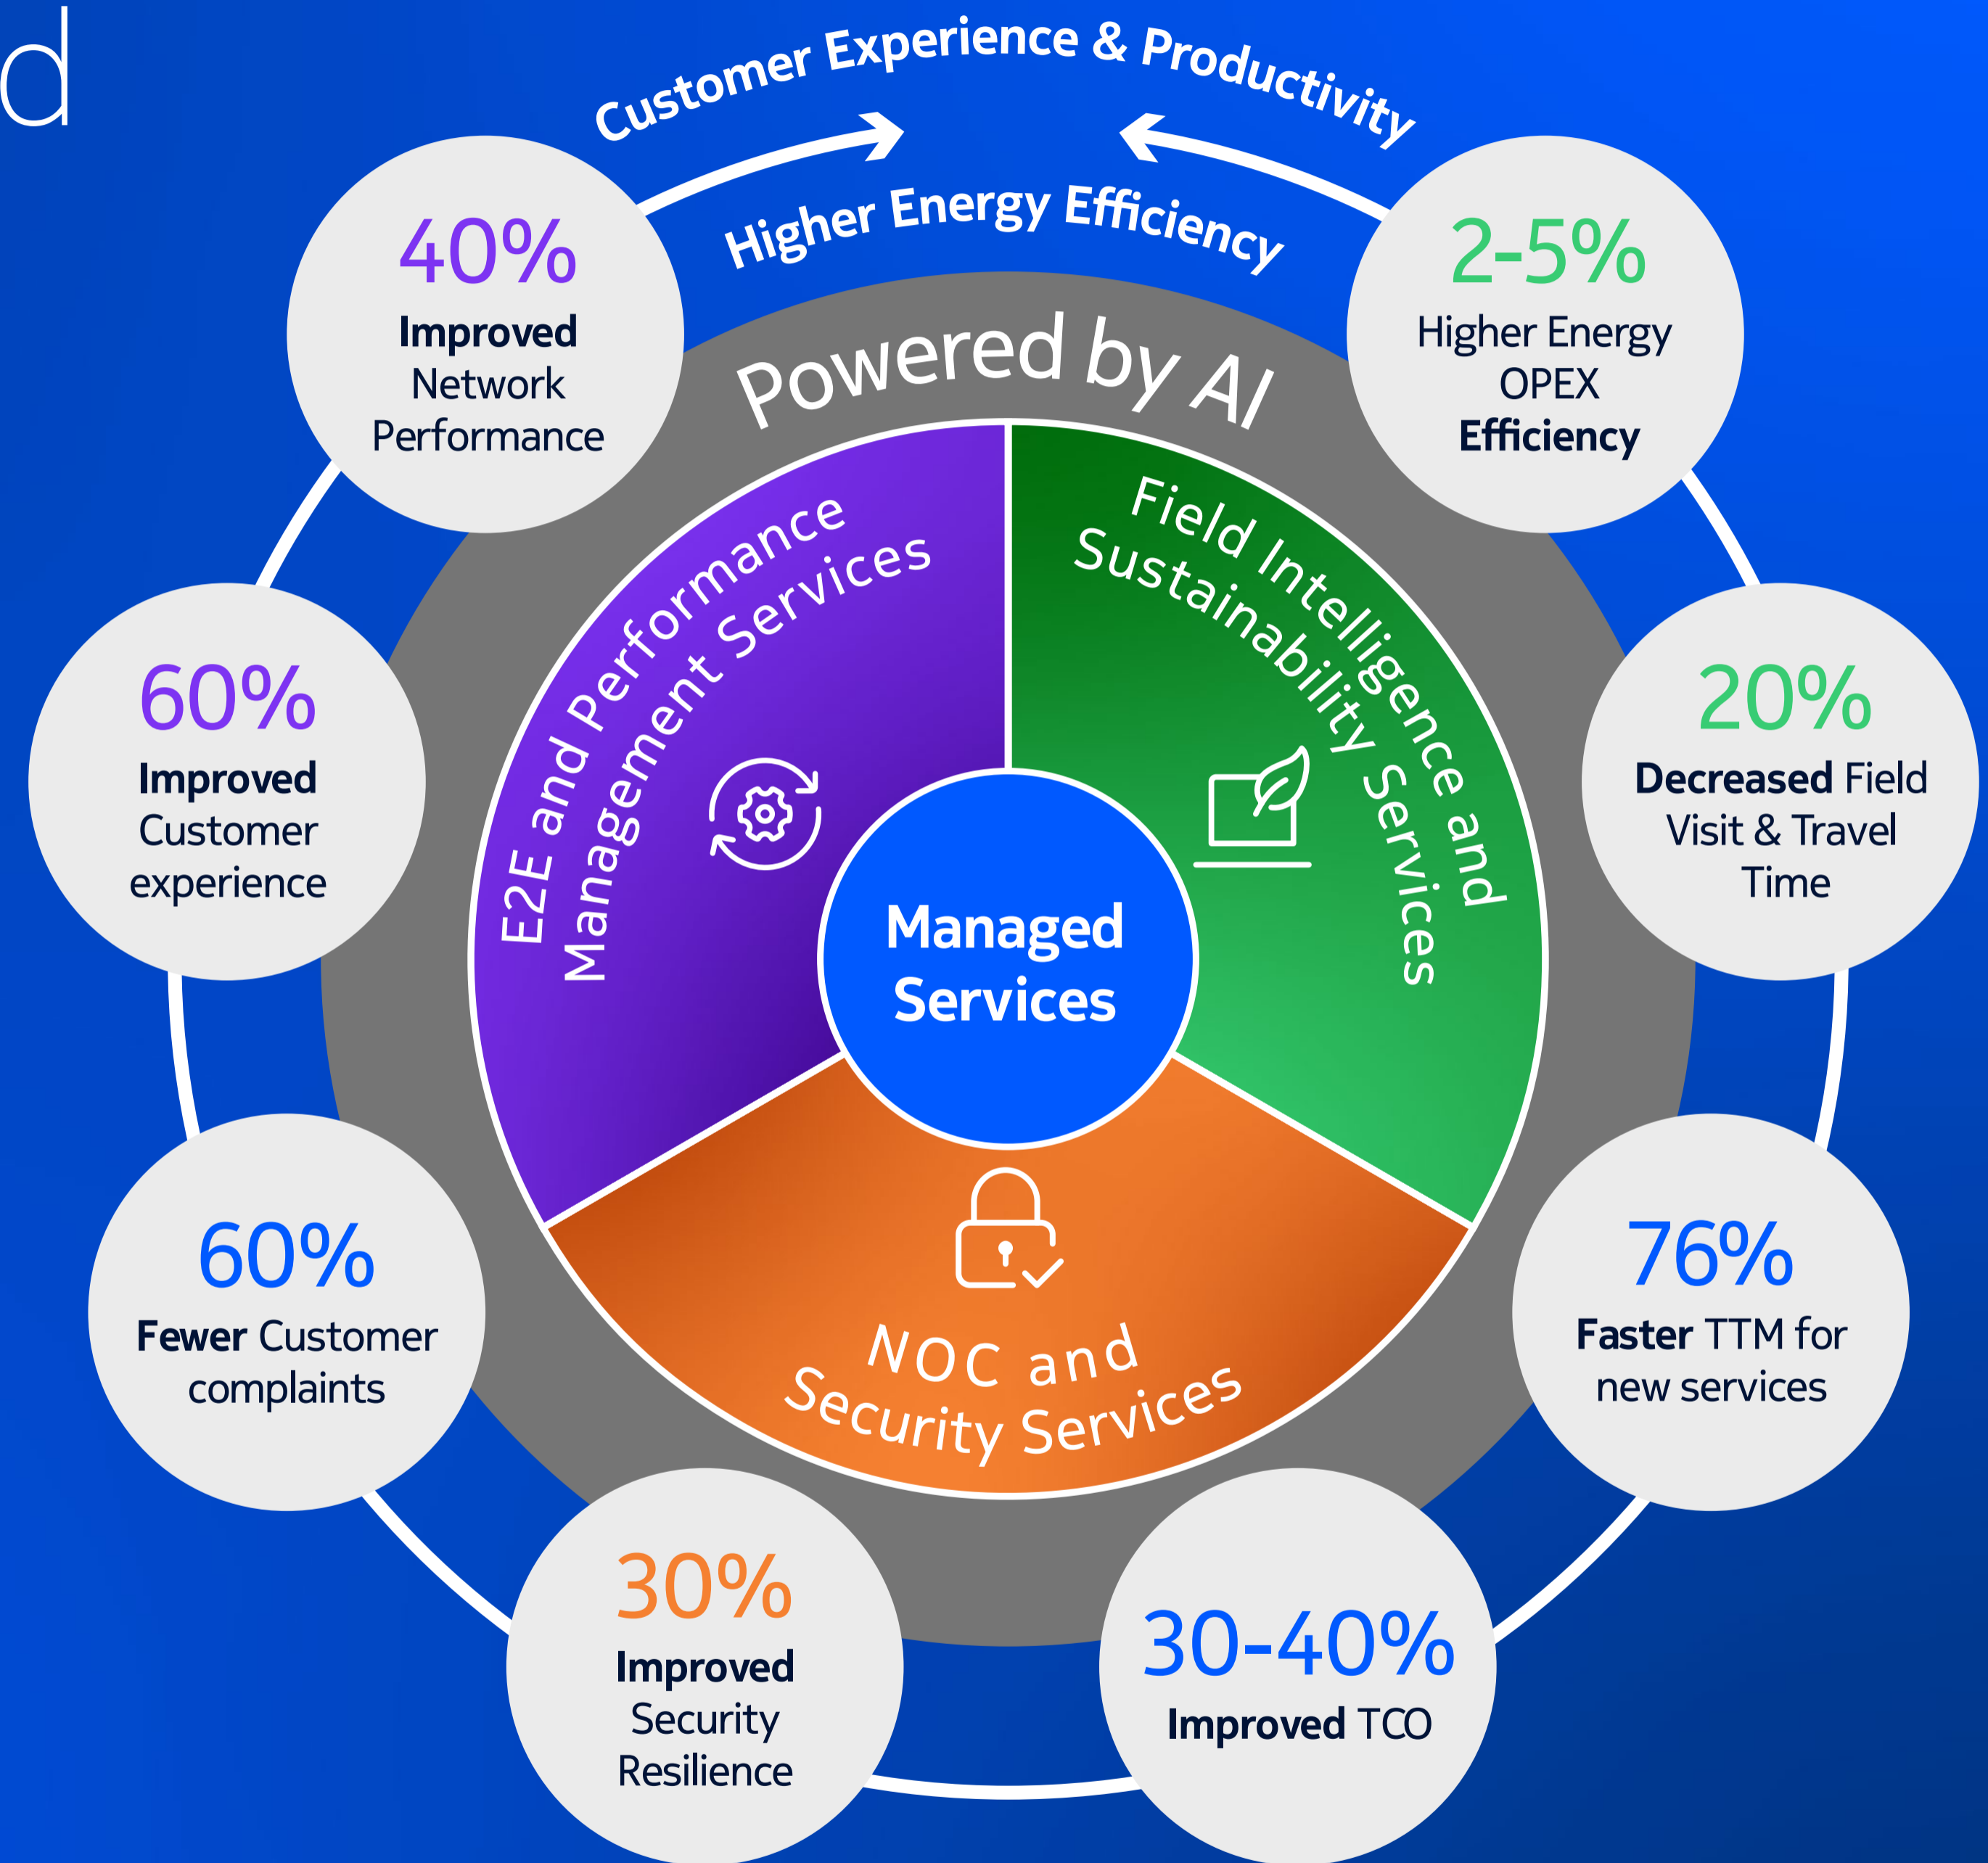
d

Customer Experience & Productivity

Higher Energy Efficiency

40%
Improved Network Performance

2-5%
Higher Energy OPEX Efficiency

Powered by AI

E2E and Performance Management Services

Field Intelligence and Sustainability Services

60%
Improved Customer experience

20%
Decreased Field Visit & Travel Time

Managed Services

NOC and Security Services

60%
Fewer Customer complaints

76%
Faster TTM for new services

30%
Improved Security Resilience

30-40%
Improved TCO